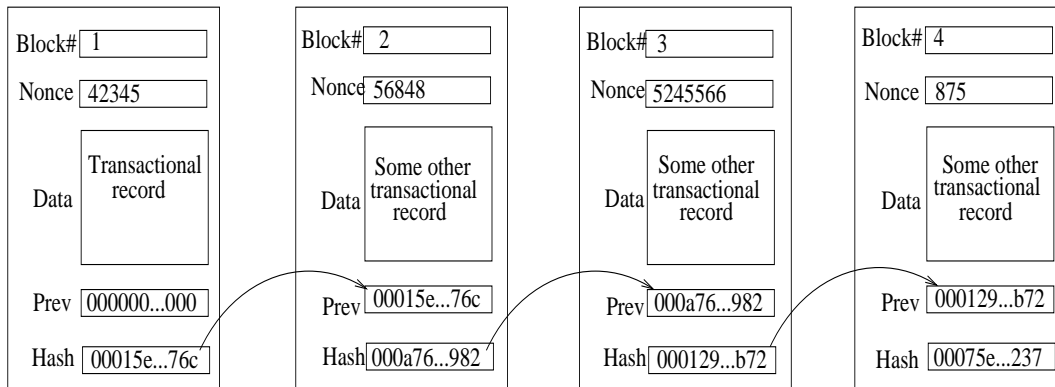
Block# 1

Nonce 42345

Data Transactional record

Prev 000000...000

Hash 00015e...76c

Block# 2

Nonce 56848

Data Some other transactional record

Prev 00015e...76c

Hash 000a76...982

Block# 3

Nonce 5245566

Data Some other transactional record

Prev 000a76...982

Hash 000129...b72

Block# 4

Nonce 875

Data Some other transactional record

Prev 000129...b72

Hash 00075e...237